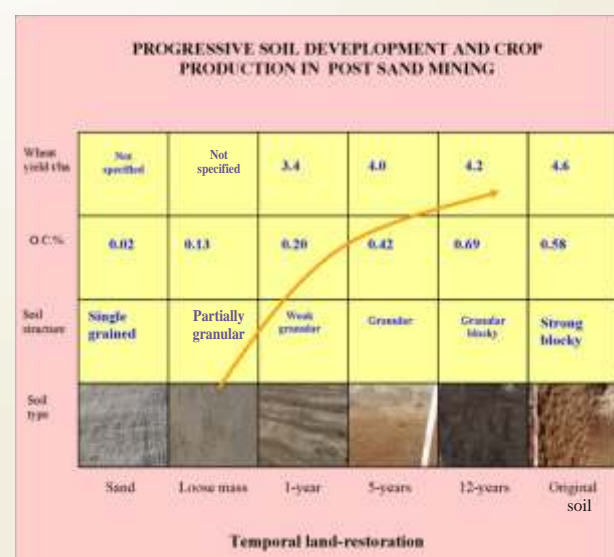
PROGRESSIVE SOIL DEVEPLOPMENT AND CROP PRODUCTION IN POST SAND MINING

| Wheat yield t/ha | Not specified | Not specified | 3.4 | 4.0 | 4.2 | 4.6 |
|---|---|---|---|---|---|---|
| O.C.% | 0.02 | 0.13 | 0.20 | 0.42 | 0.69 | 0.58 |
| Soil structure | Single grained | Partially granular | Weak granular | Granular | Granular blocky | Strong blocky |
| Soil type | | | | | | |
| | Sand | Loose mass | 1-year | 5-years | 12-years | Original soil |

Temporal land-restoration